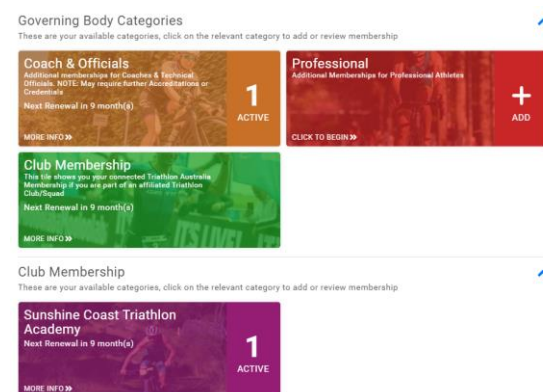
Governing Body Categories
These are your available categories, click on the relevant category to add or review membership

Coach & Officials
Additional memberships for Coaches & Technical Officials. NOTE: May require further Accreditations or Credentials
Next Renewal in 9 month(s)
MORE INFO »
1
ACTIVE

Professional
Additional Memberships for Professional Athletes
CLICK TO BEGIN »
+
ADD

Club Membership
This tile shows you your connected Triathlon Australia Membership if you are part of an affiliated Triathlon Club/Squad
Next Renewal in 9 month(s)
MORE INFO »

Club Membership
These are your available categories, click on the relevant category to add or review membership

Sunshine Coast Triathlon Academy
Next Renewal in 9 month(s)
MORE INFO »
1
ACTIVE